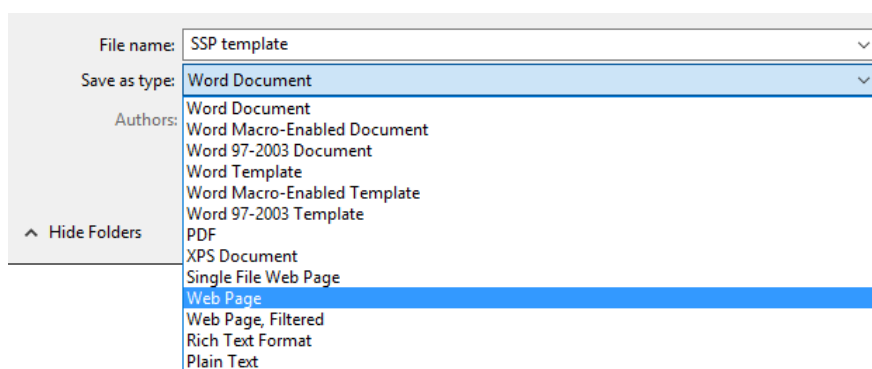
File name: SSP template

Save as type: Word Document

Authors:

Hide Folders

Word Document
Word Macro-Enabled Document
Word 97-2003 Document
Word Template
Word Macro-Enabled Template
Word 97-2003 Template
PDF
XPS Document
Single File Web Page
Web Page
Web Page, Filtered
Rich Text Format
Plain Text